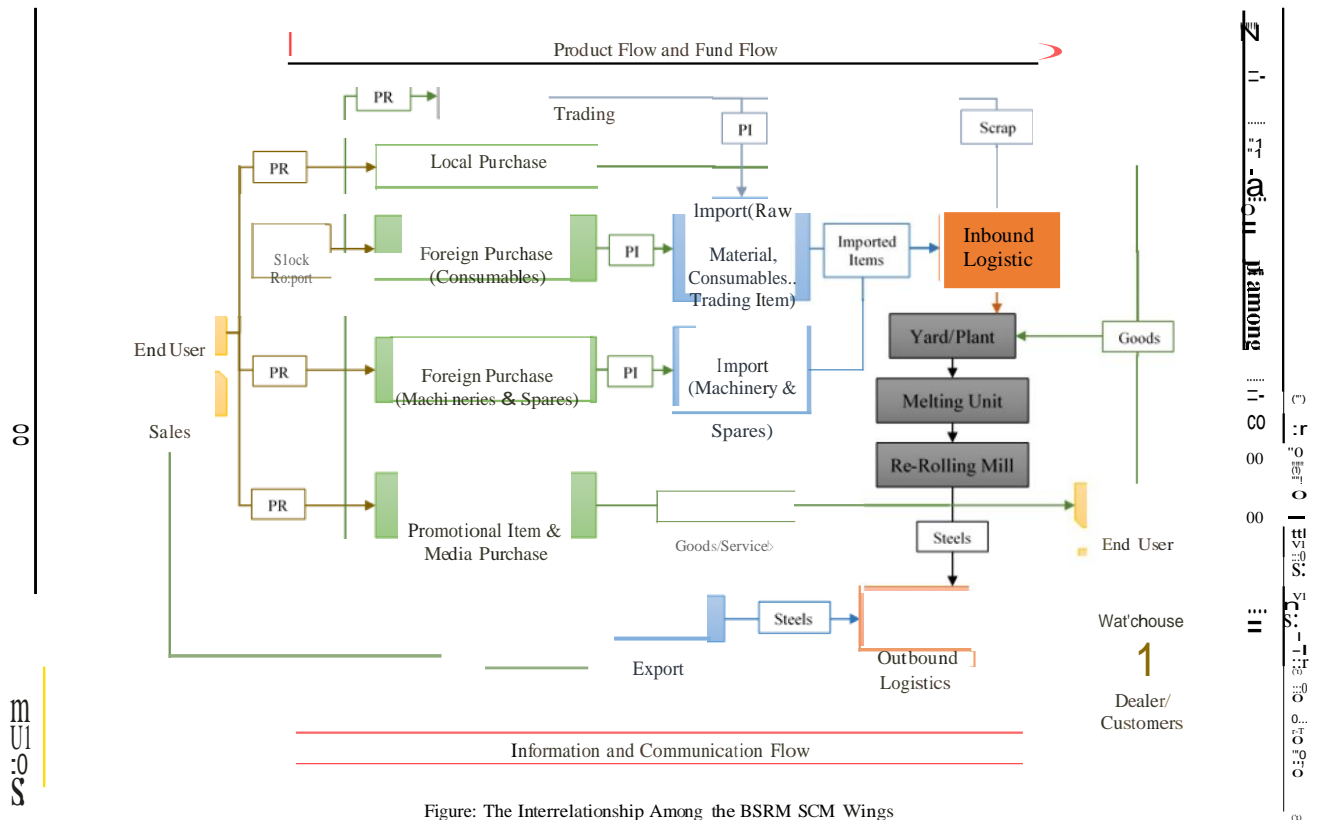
Product Flow and Fund Flow

PR

Trading

PI

Scrap

PR

Local Purchase

Import(Raw Material, Consumables.. Trading Item)

Stock Report

Foreign Purchase (Consumables)

PI

Imported Items

Inbound Logistic

End User

PR

Foreign Purchase (Machineries & Spares)

PI

Import (Machinery & Spares)

Yard/Plant

Goods

Sales

Melting Unit

Re-Rolling Mill

PR

Promotional Item & Media Purchase

Goods/Services

End User

Steels

Steels

Export

Outbound Logistics

Warehouse

Dealer/ Customers

Information and Communication Flow

Figure: The Interrelationship Among the BSRM SCM Wings